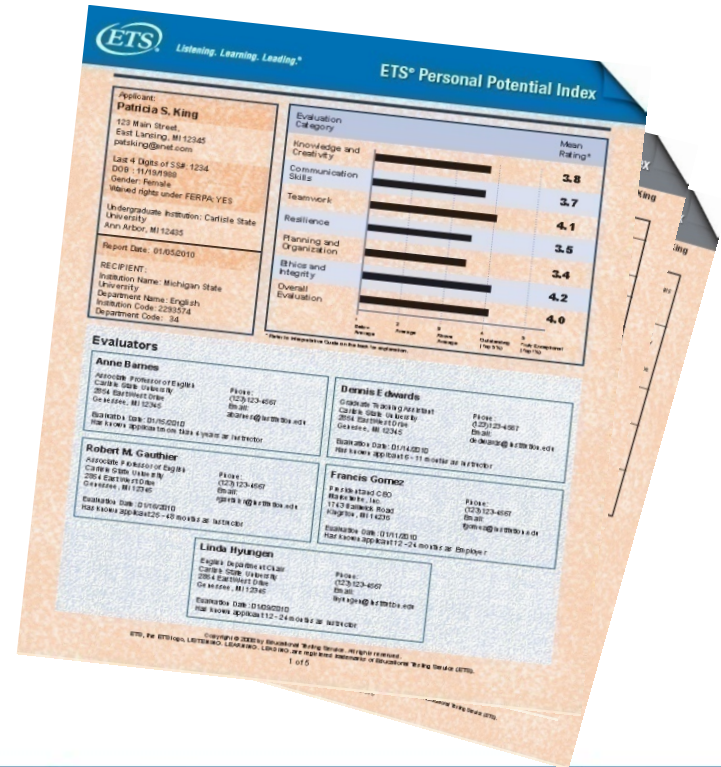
ETS Listening. Learning. Leading.®

ETS® Personal Potential Index

Applicant:
Patricia S. King
123 Main Street,
East Lansing, MI 12345
patsking@snet.com

Last 4 Digits of SS#: 1234
DOB: 11/10/1980
Gender: Female
Waived rights under FERPA: YES

Undergraduate Institution: Carlisle State University
Ann Arbor, MI 12435

Report Date: 01/05/2010

RECIPIENT:
Institution Name: Michigan State University
Department Name: English
Institution Code: 2293574
Department Code: 34

| Evaluation Category | Mean Rating* |
|---|---|
| Knowledge and Creativity | 3.8 |
| Communication Skills | 3.7 |
| Teamwork | 4.1 |
| Resilience | 3.5 |
| Planning and Organization | 3.4 |
| Ethics and Integrity | 4.2 |
| Overall Evaluation | 4.0 |

1 Below Average 2 Average 3 Above Average 4 Outstanding (Top 5%) 5 Truly Exceptional (Top 1%)

*Refer to Interpretive Guide on the back for explanation.

Evaluators

Anne Barnes
Associate Professor of English
Carlisle State University
2864 East West Drive
Genesee, MI 12345
Phone: (123) 123-4567
Email: abarnes@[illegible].edu
Evaluation Date: 01/15/2010
Has known applicant more than 4 years as Instructor

Dennis Edwards
Graduate Teaching Assistant
Carlisle State University
2864 East West Drive
Genesee, MI 12345
Phone: (123) 123-4567
Email: dedwards@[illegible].edu
Evaluation Date: 01/14/2010
Has known applicant 6 - 11 months as Instructor

Robert M. Gauthier
Associate Professor of English
Carlisle State University
2864 East West Drive
Genesee, MI 12345
Phone: (123) 123-4567
Email: rgauthier@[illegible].edu
Evaluation Date: 01/16/2010
Has known applicant 25 - 48 months as Instructor

Francis Gomez
President and CEO
Marketing, Inc.
1743 Business Road
Kingston, MI 12435
Phone: (123) 123-4567
Email: fgomez@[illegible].edu
Evaluation Date: 01/11/2010
Has known applicant 12 - 24 months as Employer

Linda Hyungen
English Department Chair
Carlisle State University
2864 East West Drive
Genesee, MI 12345
Phone: (123) 123-4567
Email: lhyungen@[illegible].edu
Evaluation Date: 01/09/2010
Has known applicant 12 - 24 months as Instructor

Copyright © 2009 by Educational Testing Service. All rights reserved.
ETS, the ETS logo, LISTENING. LEARNING. LEADING. are registered trademarks of Educational Testing Service (ETS).
1 of 5